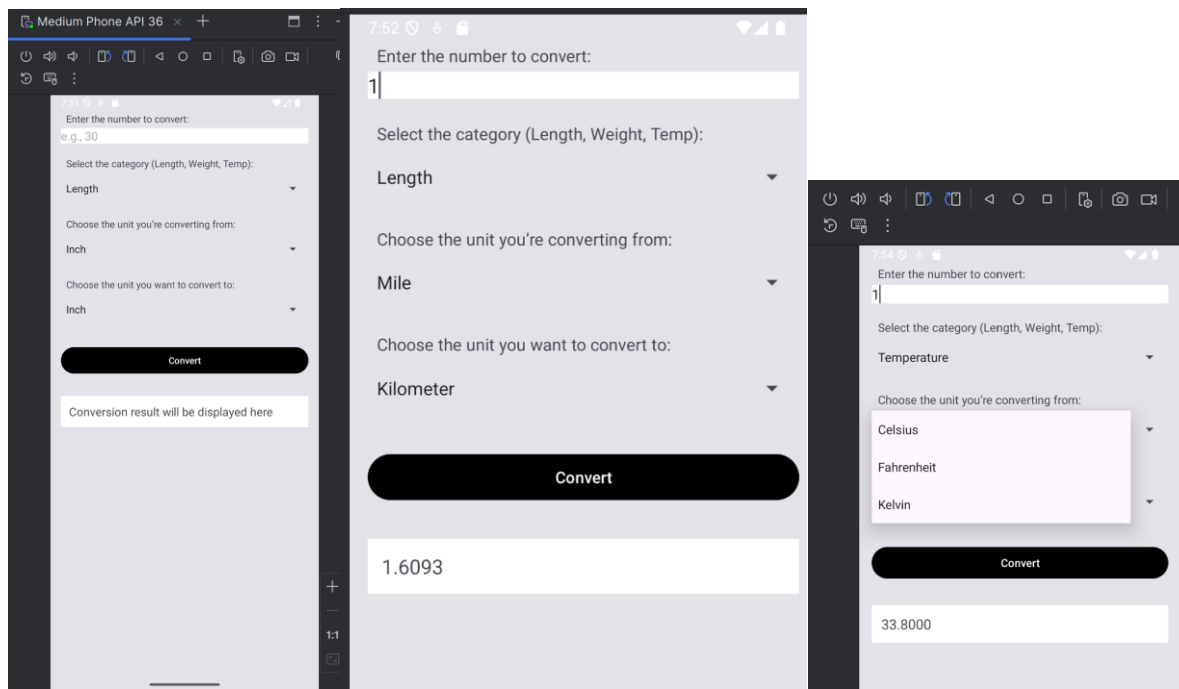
Medium Phone API 36

7:51

Enter the number to convert:

e.g., 30

Select the category (Length, Weight, Temp):

Length

Choose the unit you're converting from:

Inch

Choose the unit you want to convert to:

Inch

Convert

Conversion result will be displayed here

+

1:1

7:52

Enter the number to convert:

1

Select the category (Length, Weight, Temp):

Length

Choose the unit you're converting from:

Mile

Choose the unit you want to convert to:

Kilometer

Convert

1.6093

7:54

Enter the number to convert:

1

Select the category (Length, Weight, Temp):

Temperature

Choose the unit you're converting from:

Celsius

Fahrenheit

Kelvin

Convert

33.8000